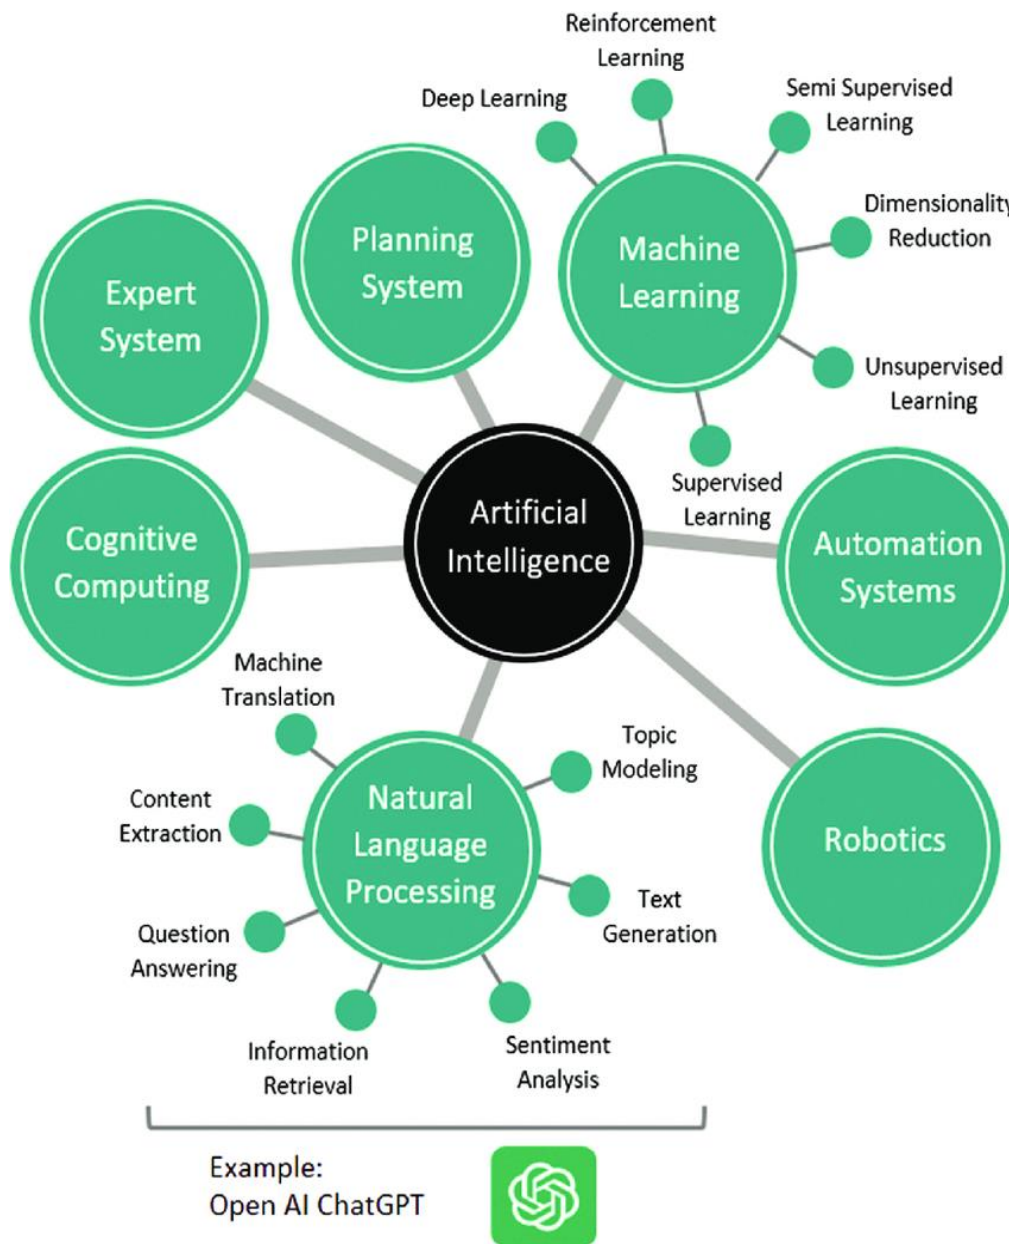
Reinforcement Learning

Deep Learning

Semi Supervised Learning

Dimensionality Reduction

Planning System

Machine Learning

Expert System

Unsupervised Learning

Supervised Learning

Artificial Intelligence

Cognitive Computing

Automation Systems

Machine Translation

Topic Modeling

Content Extraction

Natural Language Processing

Robotics

Text Generation

Question Answering

Information Retrieval

Sentiment Analysis

Example:
Open AI ChatGPT